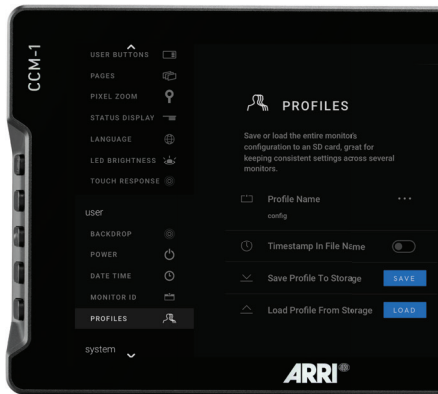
CCM-1

USER BUTTONS
PAGES
PIXEL ZOOM
STATUS DISPLAY
LANGUAGE
LED BRIGHTNESS
TOUCH RESPONSE

user
BACKDROP
POWER
DATE TIME
MONITOR ID
PROFILES

system

PROFILES

Save or load the entire monitor's configuration to an SD card, great for keeping consistent settings across several monitors.

Profile Name
config

Timestamp In File Name

Save Profile To Storage
SAVE

Load Profile From Storage
LOAD

ARRI